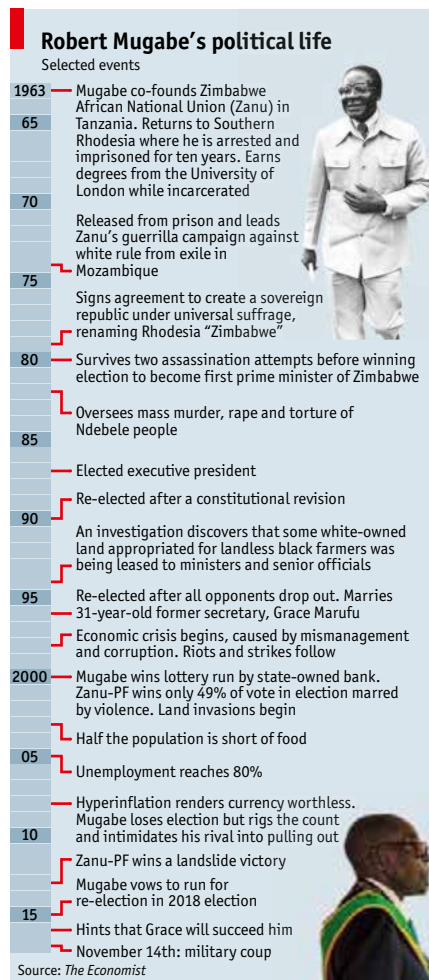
Robert Mugabe's political life
Selected events

1963
65
70
75
80
85
90
95
2000
05
10
15

Mugabe co-founds Zimbabwe African National Union (Zanu) in Tanzania. Returns to Southern Rhodesia where he is arrested and imprisoned for ten years. Earns degrees from the University of London while incarcerated

Released from prison and leads Zanu's guerrilla campaign against white rule from exile in Mozambique

Signs agreement to create a sovereign republic under universal suffrage, renaming Rhodesia "Zimbabwe"

Survives two assassination attempts before winning election to become first prime minister of Zimbabwe

Oversees mass murder, rape and torture of Ndebele people

Elected executive president

Re-elected after a constitutional revision

An investigation discovers that some white-owned land appropriated for landless black farmers was being leased to ministers and senior officials

Re-elected after all opponents drop out. Marries 31-year-old former secretary, Grace Marufu

Economic crisis begins, caused by mismanagement and corruption. Riots and strikes follow

Mugabe wins lottery run by state-owned bank. Zanu-PF wins only 49% of vote in election marred by violence. Land invasions begin

Half the population is short of food

Unemployment reaches 80%

Hyperinflation renders currency worthless. Mugabe loses election but rigs the count and intimidates his rival into pulling out

Zanu-PF wins a landslide victory

Mugabe vows to run for re-election in 2018 election

Hints that Grace will succeed him

November 14th: military coup

Source: The Economist